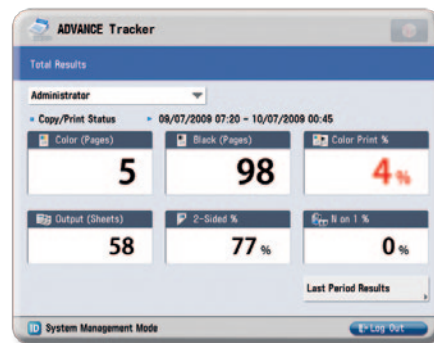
ADVANCE Tracker

Total Results

Administrator

Copy/Print Status

09/07/2009 07:20 – 10/07/2009 00:45

Color (Pages)

5

Black (Pages)

98

Color Print %

4%

Output (Sheets)

58

2-Sided %

77%

N on 1 %

0%

Last Period Results

System Management Mode

Log Out